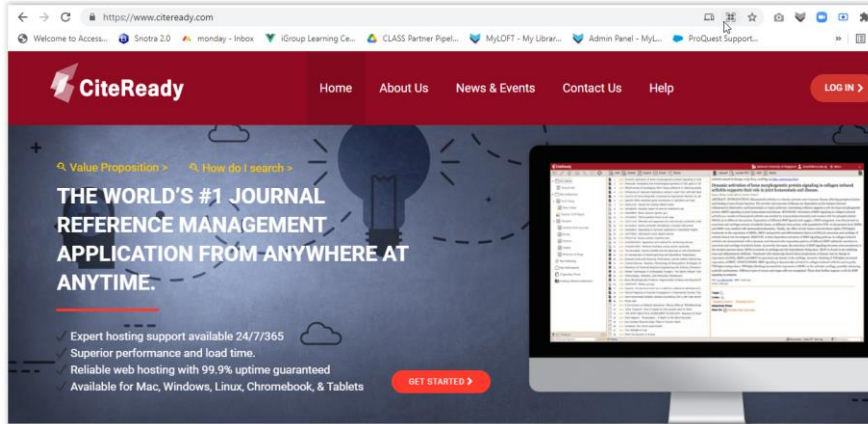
https://www.citeready.com

Welcome to Access... Snotra 2.0 monday - Inbox iGroup Learning Ce... CLASS Partner Pipel... MyLOFT - My Librar... Admin Panel - MyL... ProQuest Support...

CiteReady

Home About Us News & Events Contact Us Help LOG IN >

Value Proposition > How do I search >

THE WORLD'S #1 JOURNAL REFERENCE MANAGEMENT APPLICATION FROM ANYWHERE AT ANYTIME.

Expert hosting support available 24/7/365
Superior performance and load time.
Reliable web hosting with 99.9% uptime guaranteed
Available for Mac, Windows, Linux, Chromebook, & Tablets

GET STARTED >

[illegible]